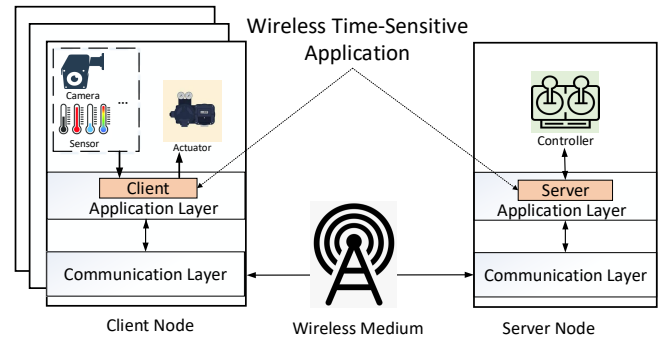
Wireless Time-Sensitive Application

Camera
...
Sensor
Actuator
Client
Application Layer
Communication Layer
Client Node

Wireless Medium

Controller
Server
Application Layer
Communication Layer
Server Node